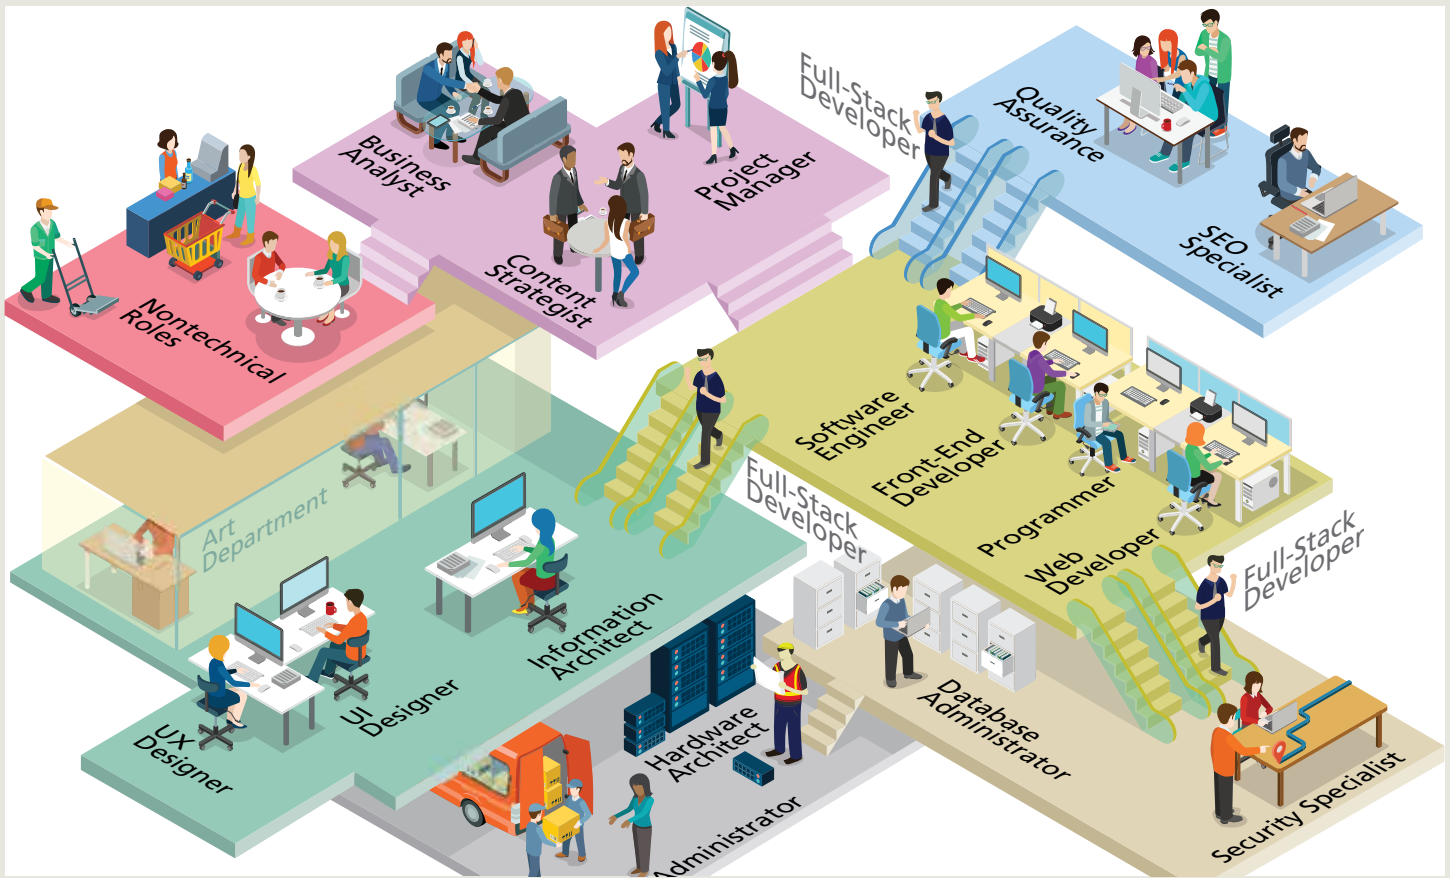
Business Analyst

Project Manager

Full-Stack Developer

Quality Assurance

Nontechnical Roles

Content Strategist

SEO Specialist

Software Engineer

Front-End Developer

Programmer

Web Developer

Full-Stack Developer

Art Department

Full-Stack Developer

Information Architect

UI Designer

UX Designer

Hardware Architect

Database Administrator

Administrator

Security Specialist